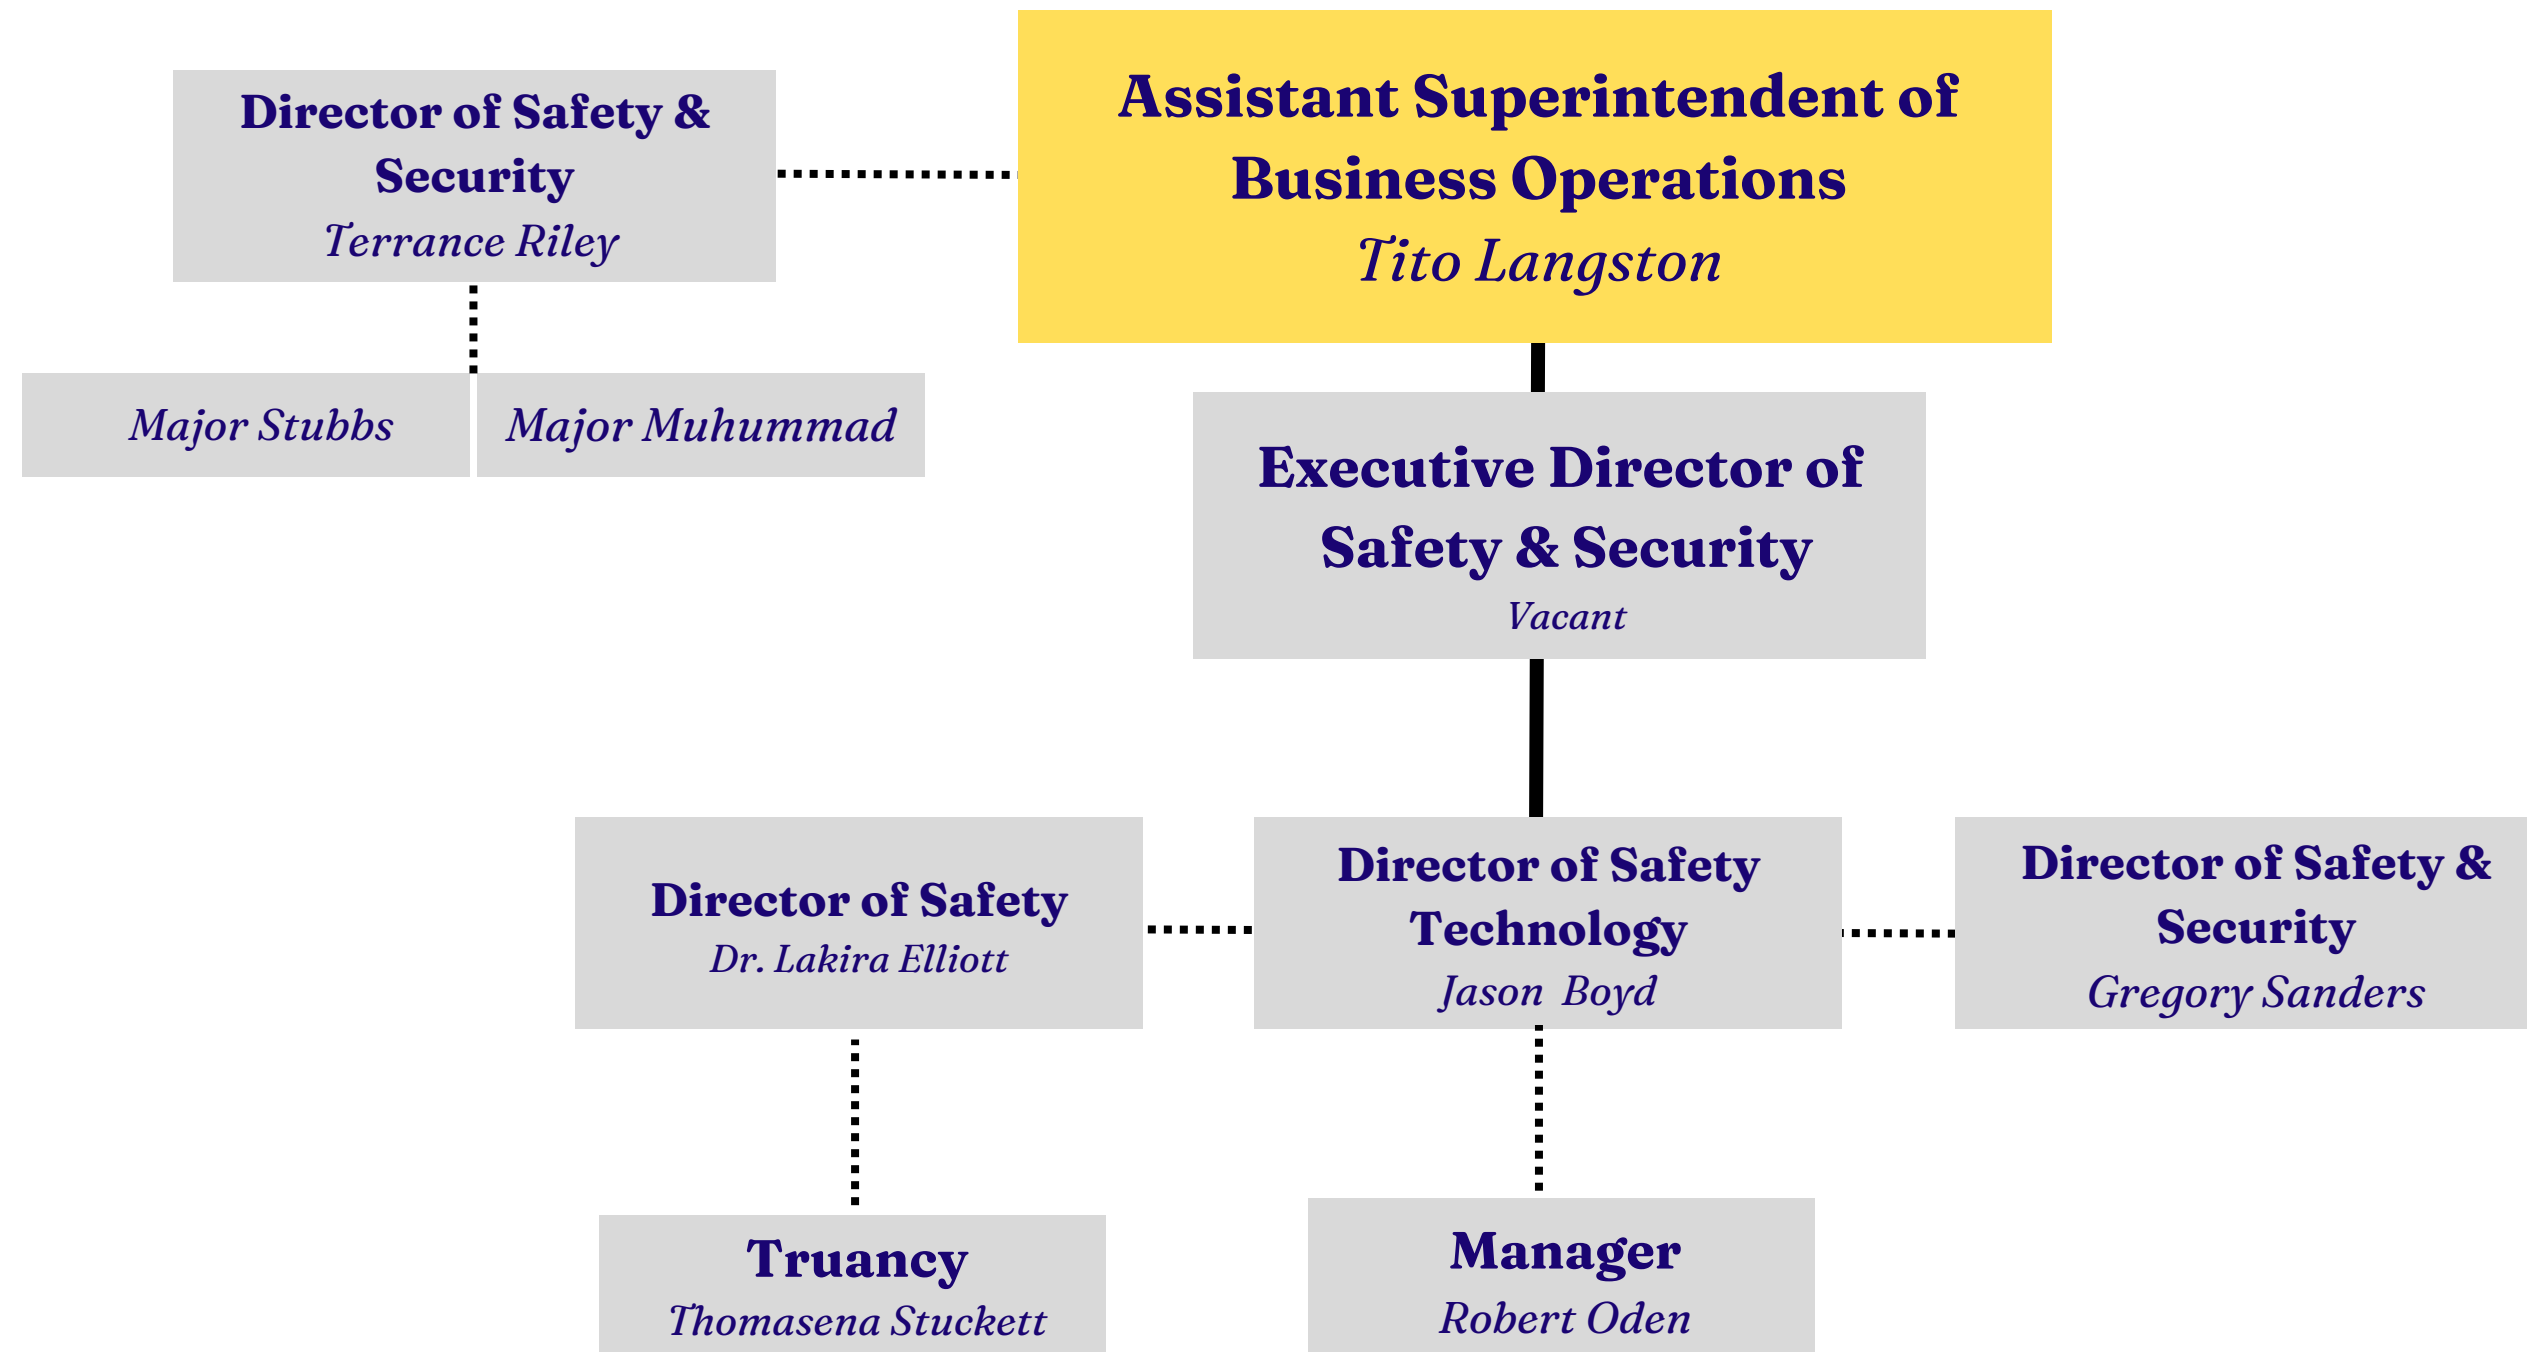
Director of Safety & Security
Terrance Riley

Assistant Superintendent of Business Operations
Tito Langston

Major Stubbs

Major Muhummad

Executive Director of Safety & Security
Vacant

Director of Safety
Dr. Lakira Elliott

Director of Safety Technology
Jason Boyd

Director of Safety & Security
Gregory Sanders

Truancy
Thomasena Stuckett

Manager
Robert Oden